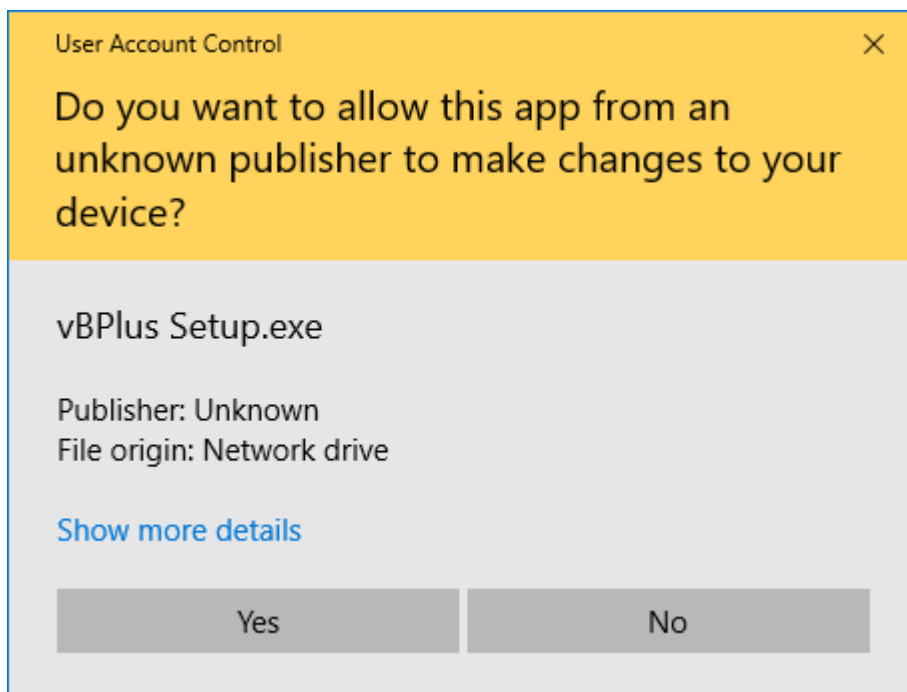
User Account Control

×

Do you want to allow this app from an unknown publisher to make changes to your device?

vBPlus Setup.exe

Publisher: Unknown
File origin: Network drive

Show more details

Yes

No